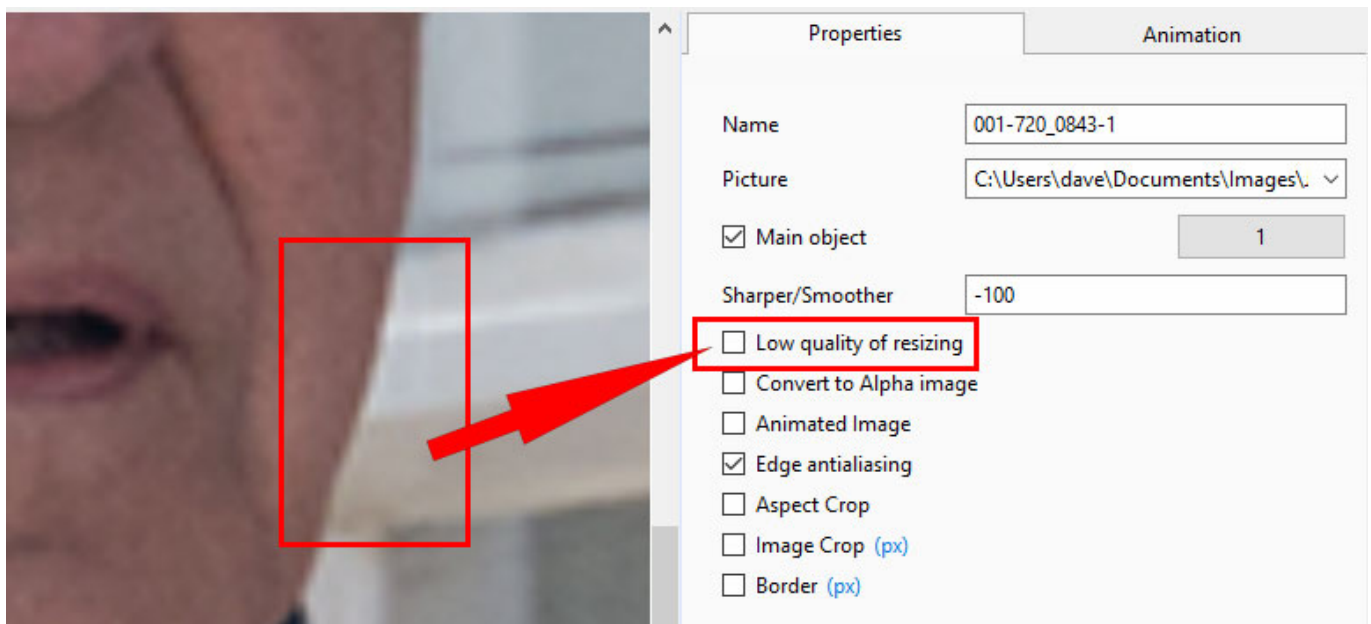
Properties

Animation

Name 001-720_0843-1

Picture C:\Users\dave\Documents\Images\.

Main object 1

Sharper/Smoother -100

Low quality of resizing

Convert to Alpha image

Animated Image

Edge antialiasing

Aspect Crop

Image Crop (px)

Border (px)